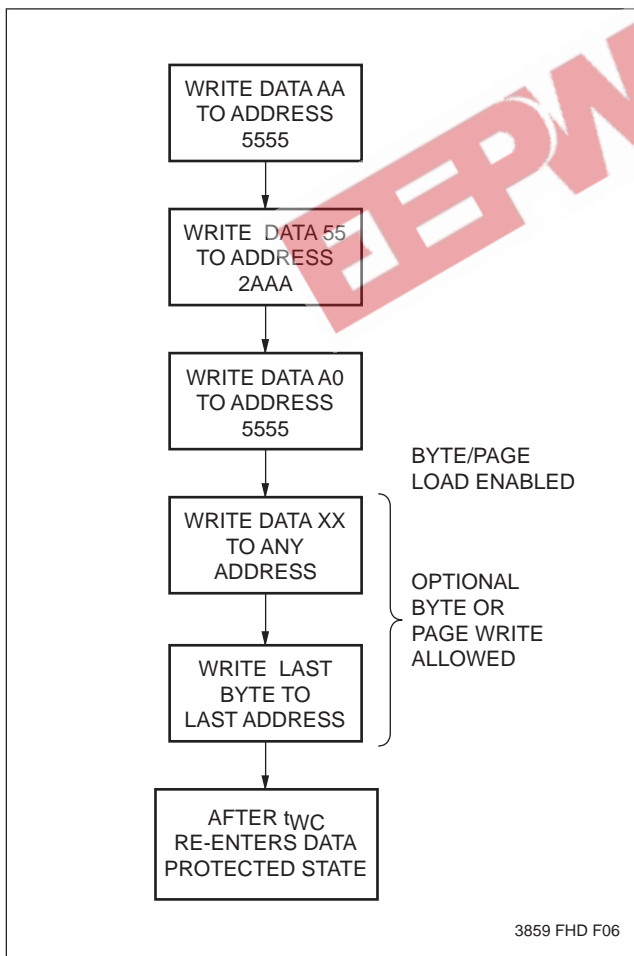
WRITE DATA AA TO ADDRESS 5555

WRITE DATA 55 TO ADDRESS 2AAA

WRITE DATA A0 TO ADDRESS 5555

BYTE/PAGE LOAD ENABLED

WRITE DATA XX TO ANY ADDRESS

OPTIONAL BYTE OR PAGE WRITE ALLOWED

WRITE LAST BYTE TO LAST ADDRESS

AFTER $t_{WC}$ RE-ENTERS DATA PROTECTED STATE

EEPW

3859 FHD F06